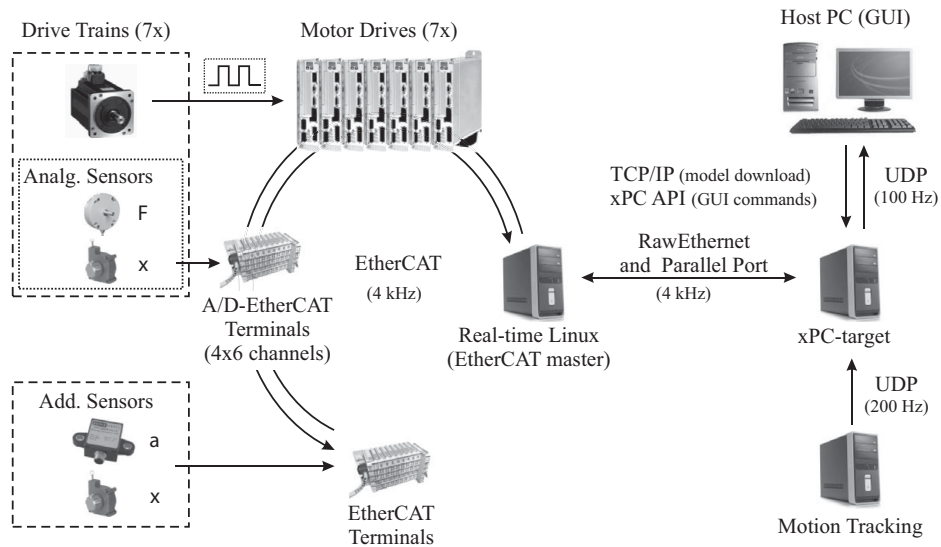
Drive Trains (7x)

Motor Drives (7x)

Host PC (GUI)

Analg. Sensors

F

x

TCP/IP (model download)
xPC API (GUI commands)

UDP
(100 Hz)

EtherCAT
(4 kHz)

RawEthernet
and Parallel Port
(4 kHz)

A/D-EtherCAT
Terminals
(4x6 channels)

Real-time Linux
(EtherCAT master)

xPC-target

Add. Sensors

a

x

UDP
(200 Hz)

EtherCAT
Terminals

Motion Tracking